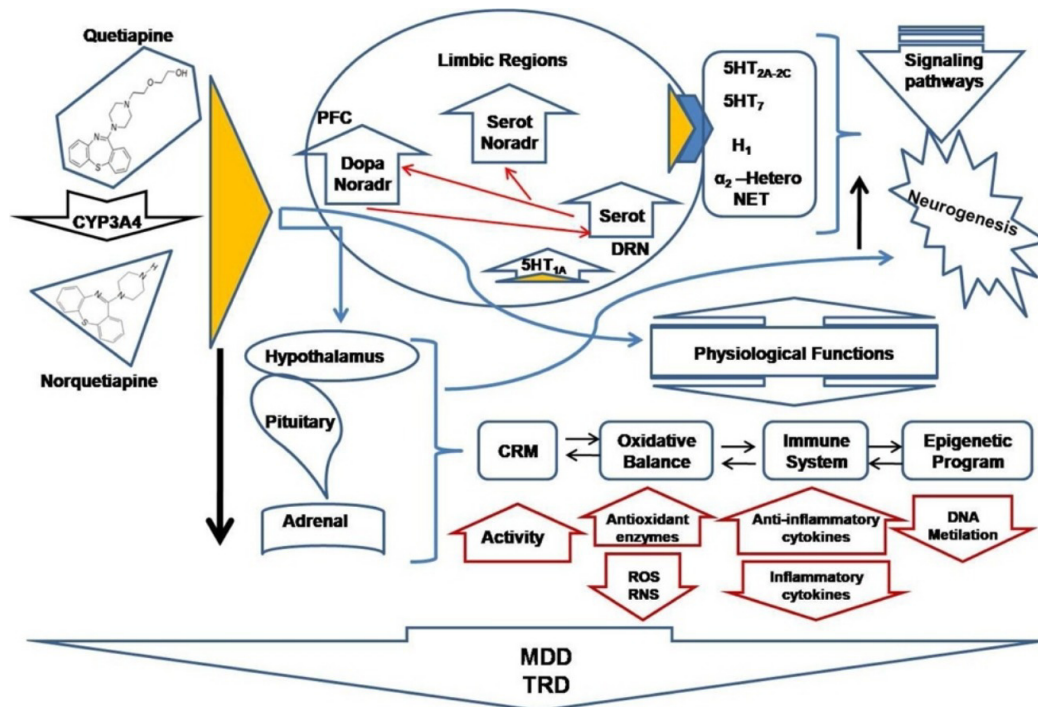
Quetiapine

OH

N
N
N
S

CYP3A4

N
N
N
S

Norquetiapine

Limbic Regions

PFC

Dopa
Noradr

Serot
Noradr

Serot

DRN

$5HT_{1A}$

$5HT_{2A-2C}$

$5HT_7$

$H_1$

$\alpha_2$ –Hetero
NET

Signaling pathways

Neurogenesis

Physiological Functions

Hypothalamus

Pituitary

Adrenal

CRM

Oxidative Balance

Immune System

Epigenetic Program

Activity

Antioxidant enzymes

ROS
RNS

Anti-inflammatory cytokines

Inflammatory cytokines

DNA Metilation

MDD
TRD